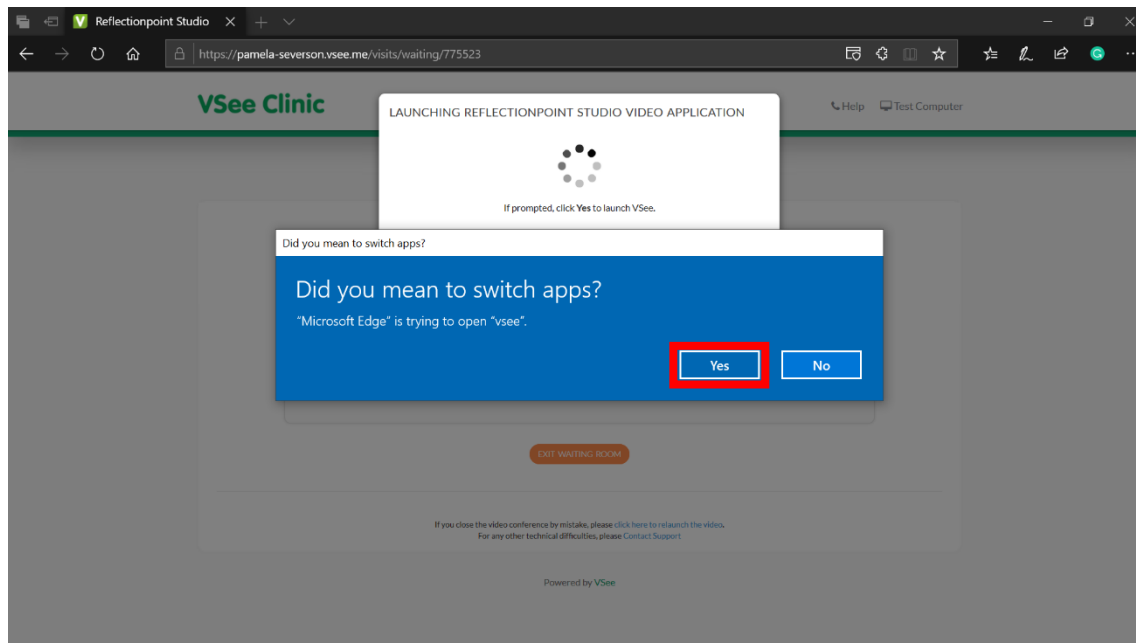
Reflectionpoint Studio

https://pamela-severson.vsee.me/visits/waiting/775523

VSee Clinic

Help Test Computer

LAUNCHING REFLECTIONPOINT STUDIO VIDEO APPLICATION

If prompted, click Yes to launch VSee.

Did you mean to switch apps?

Did you mean to switch apps?

"Microsoft Edge" is trying to open "vsee".

Yes

No

EXIT WAITING ROOM

If you close the video conference by mistake, please click here to relaunch the video.
For any other technical difficulties, please Contact Support

Powered by VSee